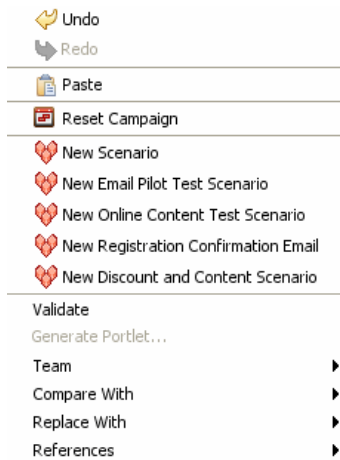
Undo
Redo
Paste
Reset Campaign
New Scenario
New Email Pilot Test Scenario
New Online Content Test Scenario
New Registration Confirmation Email
New Discount and Content Scenario
Validate
Generate Portlet...
Team
Compare With
Replace With
References